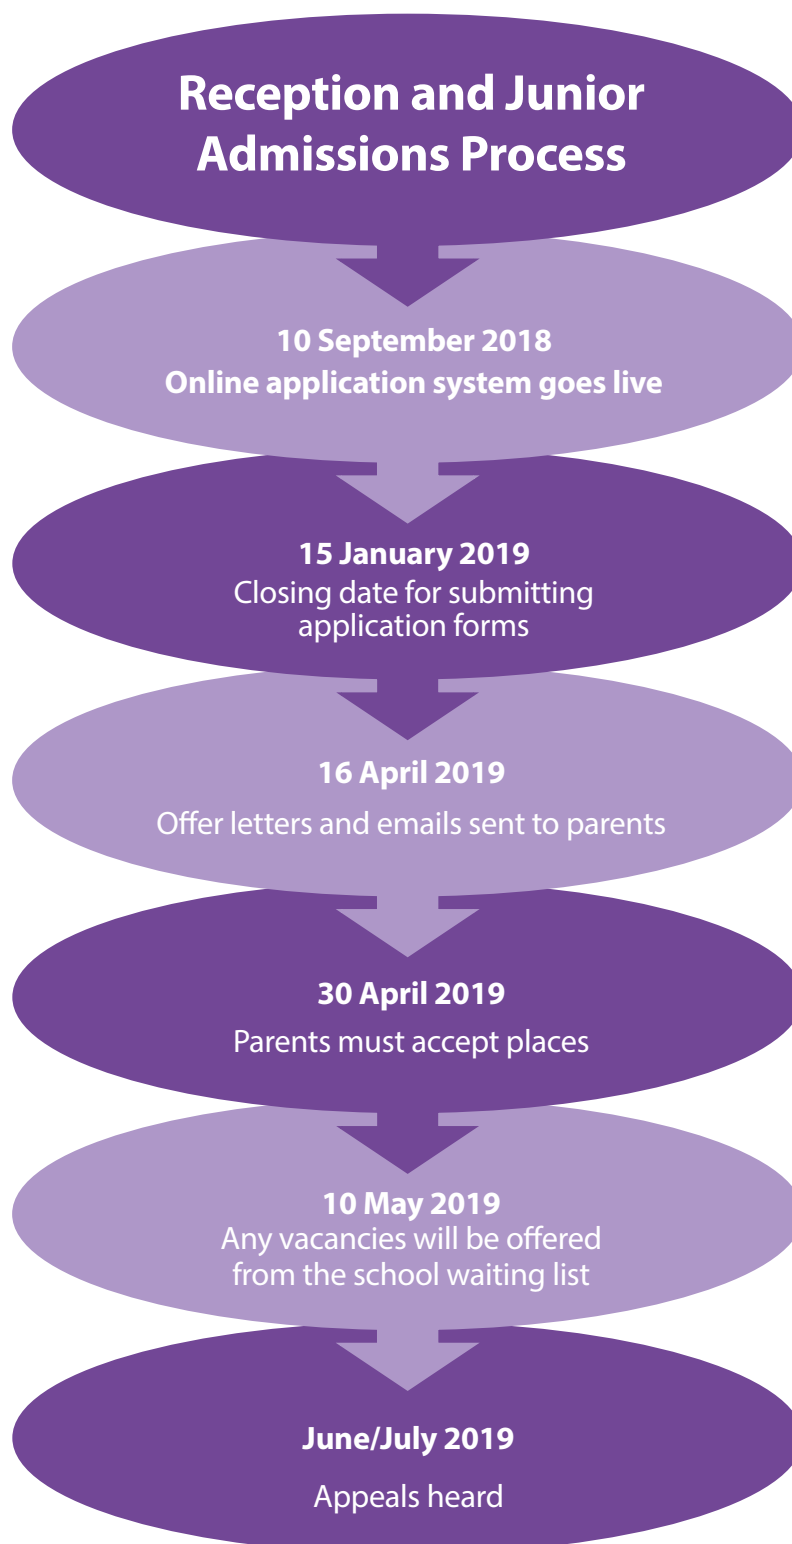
Reception and Junior Admissions Process

10 September 2018
Online application system goes live

15 January 2019
Closing date for submitting application forms

16 April 2019
Offer letters and emails sent to parents

30 April 2019
Parents must accept places

10 May 2019
Any vacancies will be offered from the school waiting list

June/July 2019
Appeals heard